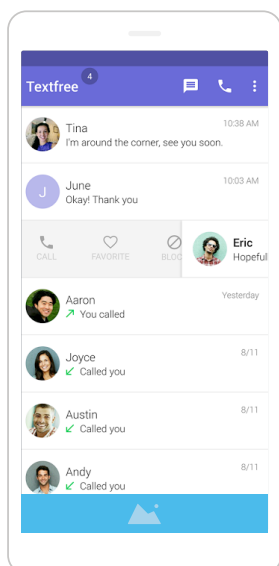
Textfree 4

Tina 10:38 AM
I'm around the corner, see you soon.

J June 10:03 AM
Okay! Thank you

CALL FAVORITE BLOC

Eric
Hopeful

Aaron Yesterday
You called

Joyce 8/11
Called you

Austin 8/11
Called you

Andy 8/11
Called you